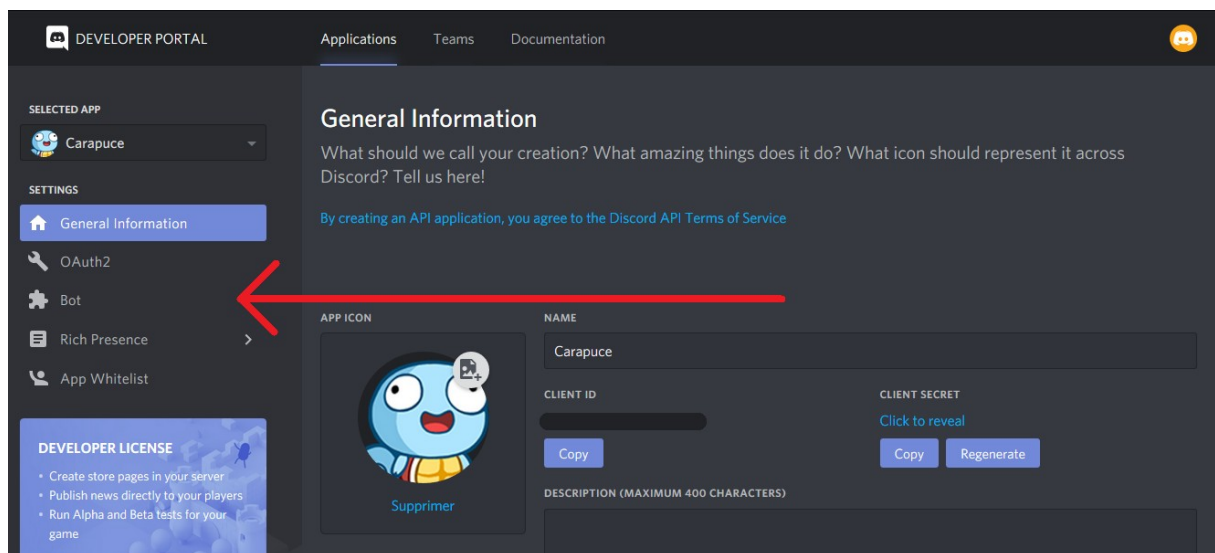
DEVELOPER PORTAL

Applications Teams Documentation

SELECTED APP

Carapuce

SETTINGS

General Information

OAuth2

Bot

Rich Presence

App Whitelist

DEVELOPER LICENSE

• Create store pages in your server
• Publish news directly to your players
• Run Alpha and Beta tests for your game

General Information

What should we call your creation? What amazing things does it do? What icon should represent it across Discord? Tell us here!

By creating an API application, you agree to the Discord API Terms of Service

APP ICON

Supprimer

NAME

Carapuce

CLIENT ID

Copy

CLIENT SECRET

Click to reveal

Copy Regenerate

DESCRIPTION (MAXIMUM 400 CHARACTERS)